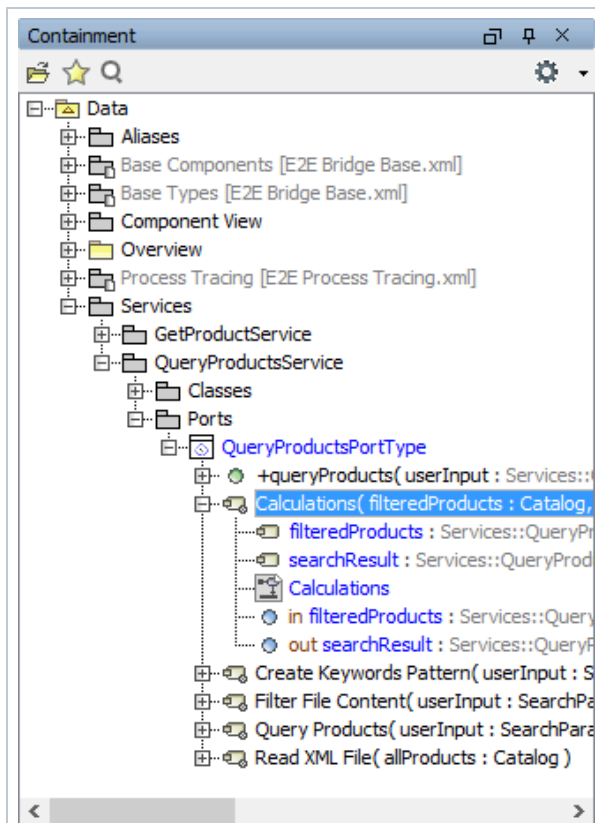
Containment

Data
Aliases
Base Components [E2E Bridge Base.xml]
Base Types [E2E Bridge Base.xml]
Component View
Overview
Process Tracing [E2E Process Tracing.xml]
Services
GetProductService
QueryProductsService
Classes
Ports
QueryProductsPortType
+queryProducts( userInput : Services::
Calculations( filteredProducts : Catalog,
filteredProducts : Services::QueryPr
searchResult : Services::QueryProd
Calculations
in filteredProducts : Services::Query
out searchResult : Services::QueryP
Create Keywords Pattern( userInput : S
Filter File Content( userInput : SearchPa
Query Products( userInput : SearchPara
Read XML File( allProducts : Catalog )